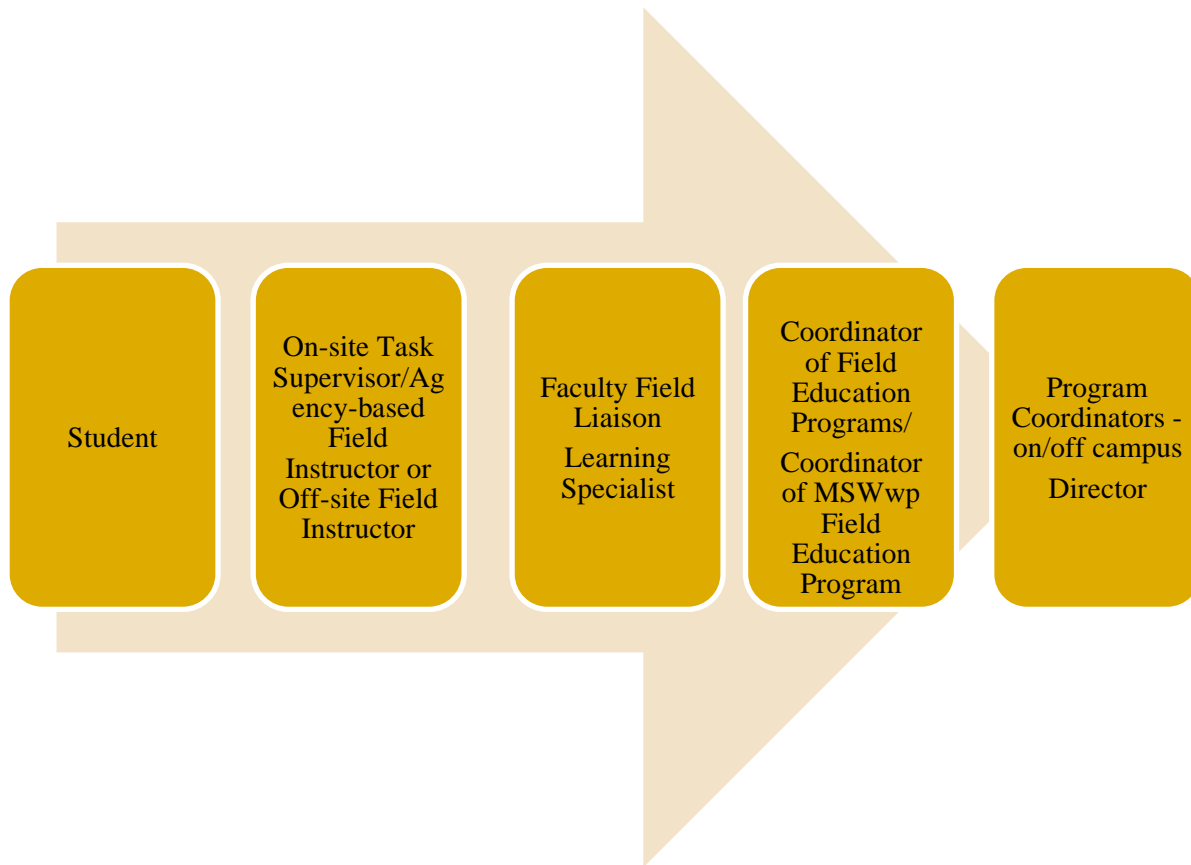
Student

On-site Task Supervisor/Agency-based Field Instructor or Off-site Field Instructor

Faculty Field Liaison

Learning Specialist

Coordinator of Field Education Programs/

Coordinator of MSWwp Field Education Program

Program Coordinators - on/off campus

Director